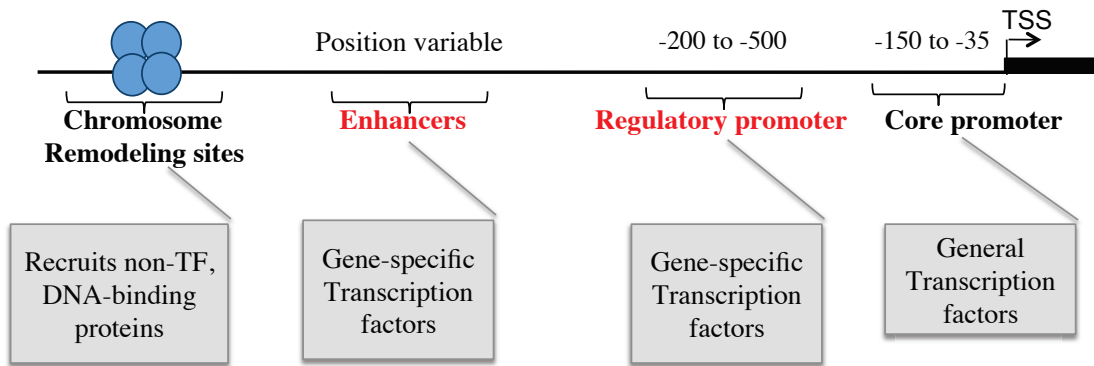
TSS

Position variable

-200 to -500

-150 to -35

Chromosome Remodeling sites

Enhancers

Regulatory promoter

Core promoter

Recruits non-TF, DNA-binding proteins

Gene-specific Transcription factors

Gene-specific Transcription factors

General Transcription factors